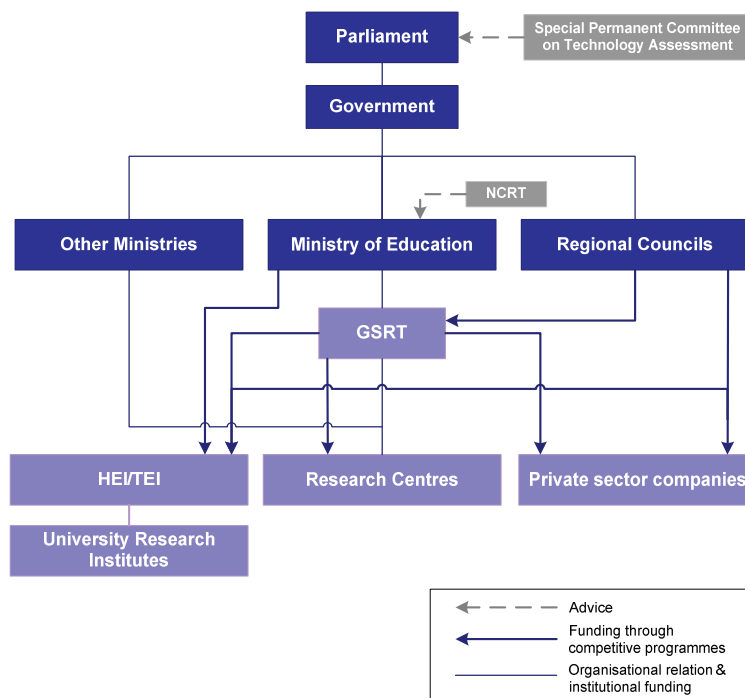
Parliament

Special Permanent Committee on Technology Assessment

Government

NCRT

Other Ministries

Ministry of Education

Regional Councils

GSRT

HEI/TEI

Research Centres

Private sector companies

University Research Institutes

Advice

Funding through competitive programmes

Organisational relation & institutional funding